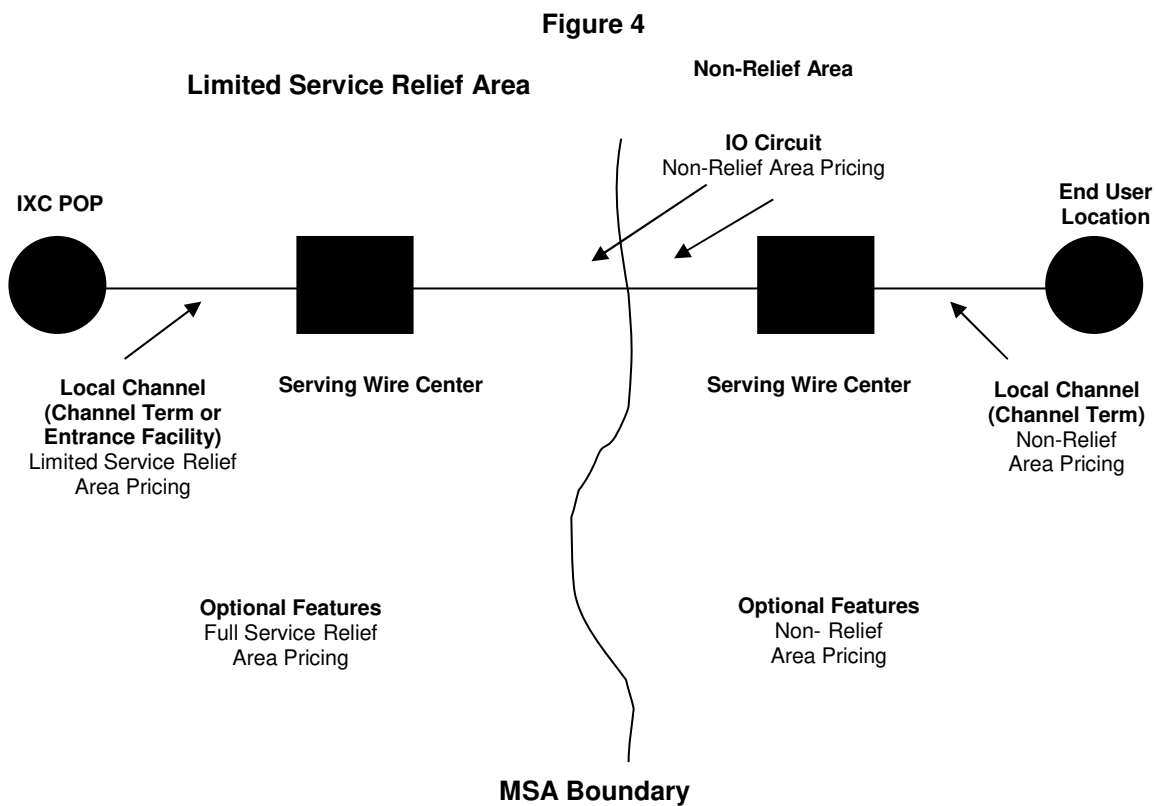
Figure 4

Limited Service Relief Area

Non-Relief Area

IO Circuit
Non-Relief Area Pricing

IXC POP

End User Location

Local Channel (Channel Term or Entrance Facility)
Limited Service Relief Area Pricing

Serving Wire Center

Serving Wire Center

Local Channel (Channel Term)
Non-Relief Area Pricing

Optional Features
Full Service Relief Area Pricing

Optional Features
Non- Relief Area Pricing

MSA Boundary